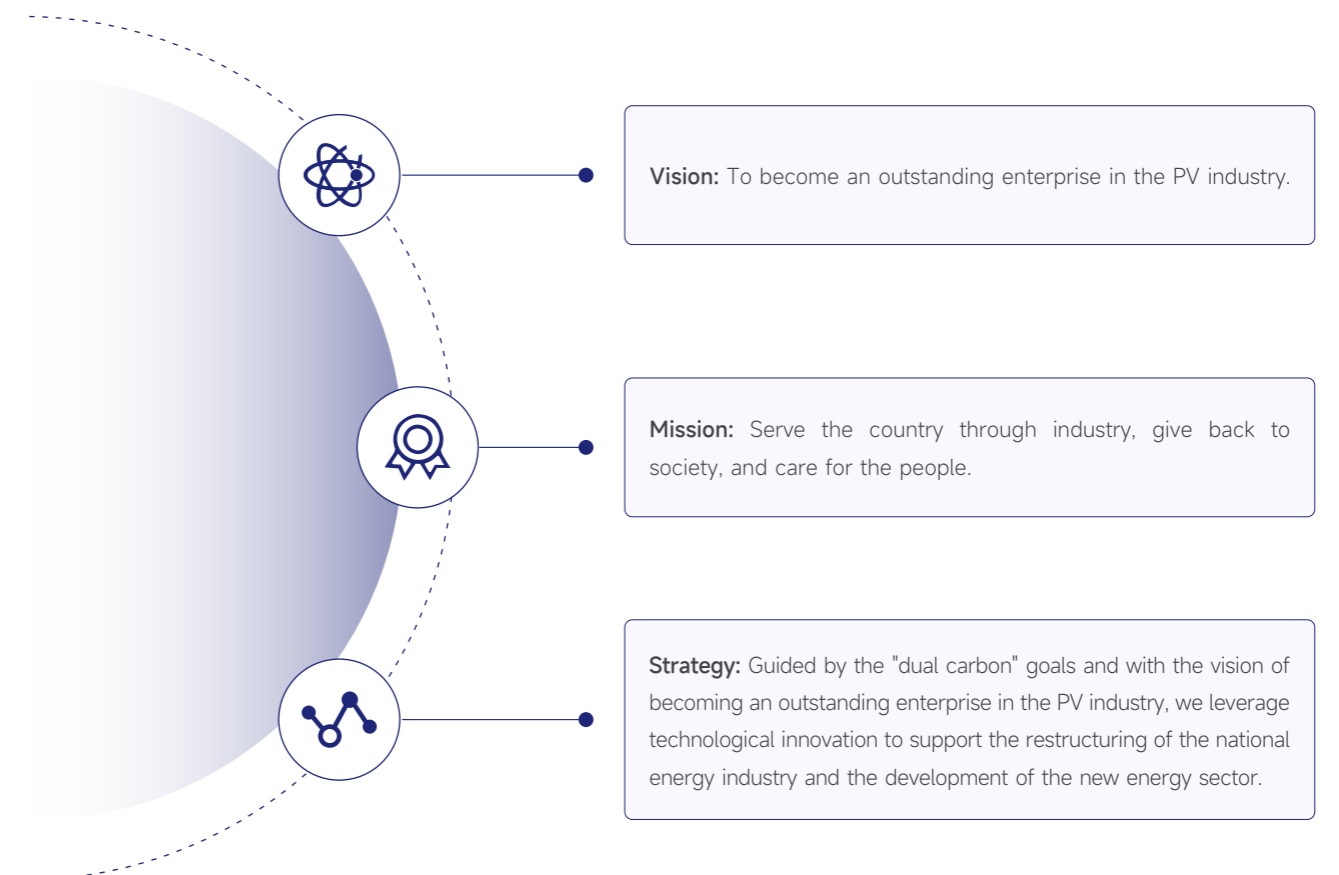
**Vision:** To become an outstanding enterprise in the PV industry.

**Mission:** Serve the country through industry, give back to society, and care for the people.

**Strategy:** Guided by the "dual carbon" goals and with the vision of becoming an outstanding enterprise in the PV industry, we leverage technological innovation to support the restructuring of the national energy industry and the development of the new energy sector.